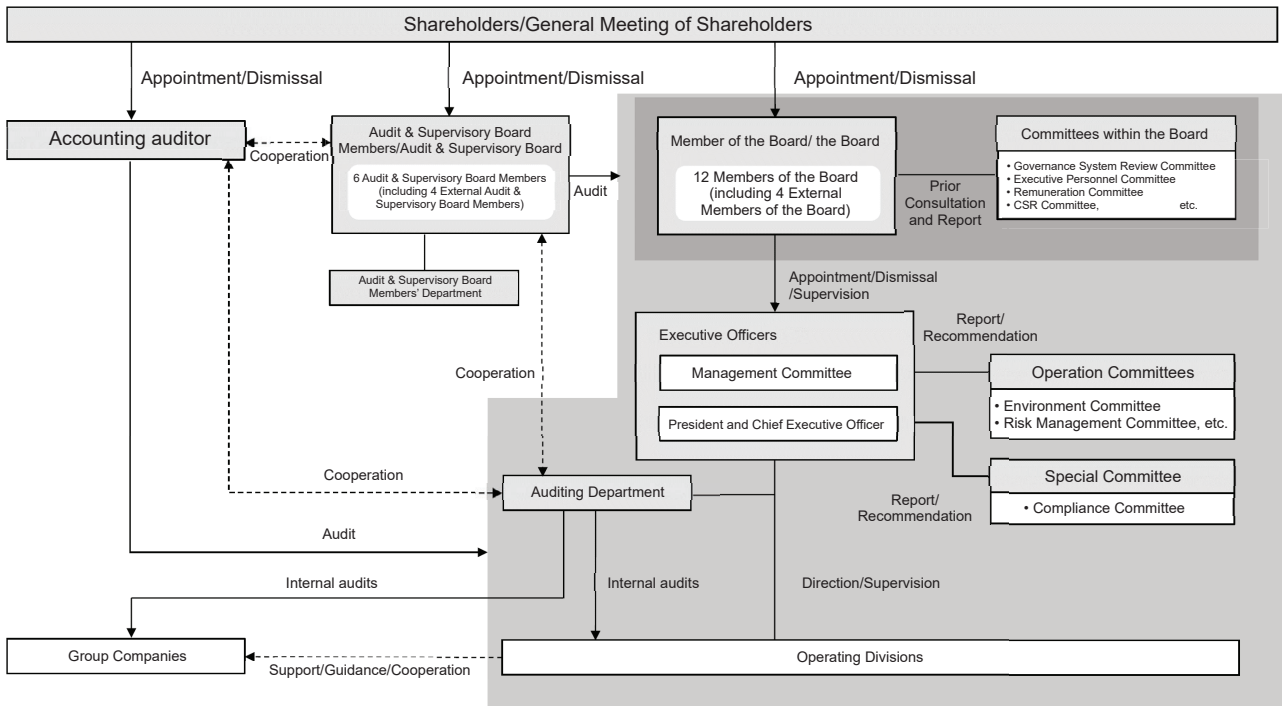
Shareholders/General Meeting of Shareholders

Appointment/Dismissal

Appointment/Dismissal

Appointment/Dismissal

Accounting auditor

Cooperation

Audit & Supervisory Board Members/Audit & Supervisory Board

6 Audit & Supervisory Board Members (including 4 External Audit & Supervisory Board Members)

Audit

Member of the Board/ the Board

12 Members of the Board (including 4 External Members of the Board)

Prior Consultation and Report

Committees within the Board

• Governance System Review Committee
• Executive Personnel Committee
• Remuneration Committee
• CSR Committee, etc.

Audit & Supervisory Board Members' Department

Appointment/Dismissal /Supervision

Executive Officers

Management Committee

President and Chief Executive Officer

Report/ Recommendation

Operation Committees

• Environment Committee
• Risk Management Committee, etc.

Special Committee

• Compliance Committee

Report/ Recommendation

Cooperation

Cooperation

Auditing Department

Audit

Internal audits

Internal audits

Direction/Supervision

Group Companies

Support/Guidance/Cooperation

Operating Divisions